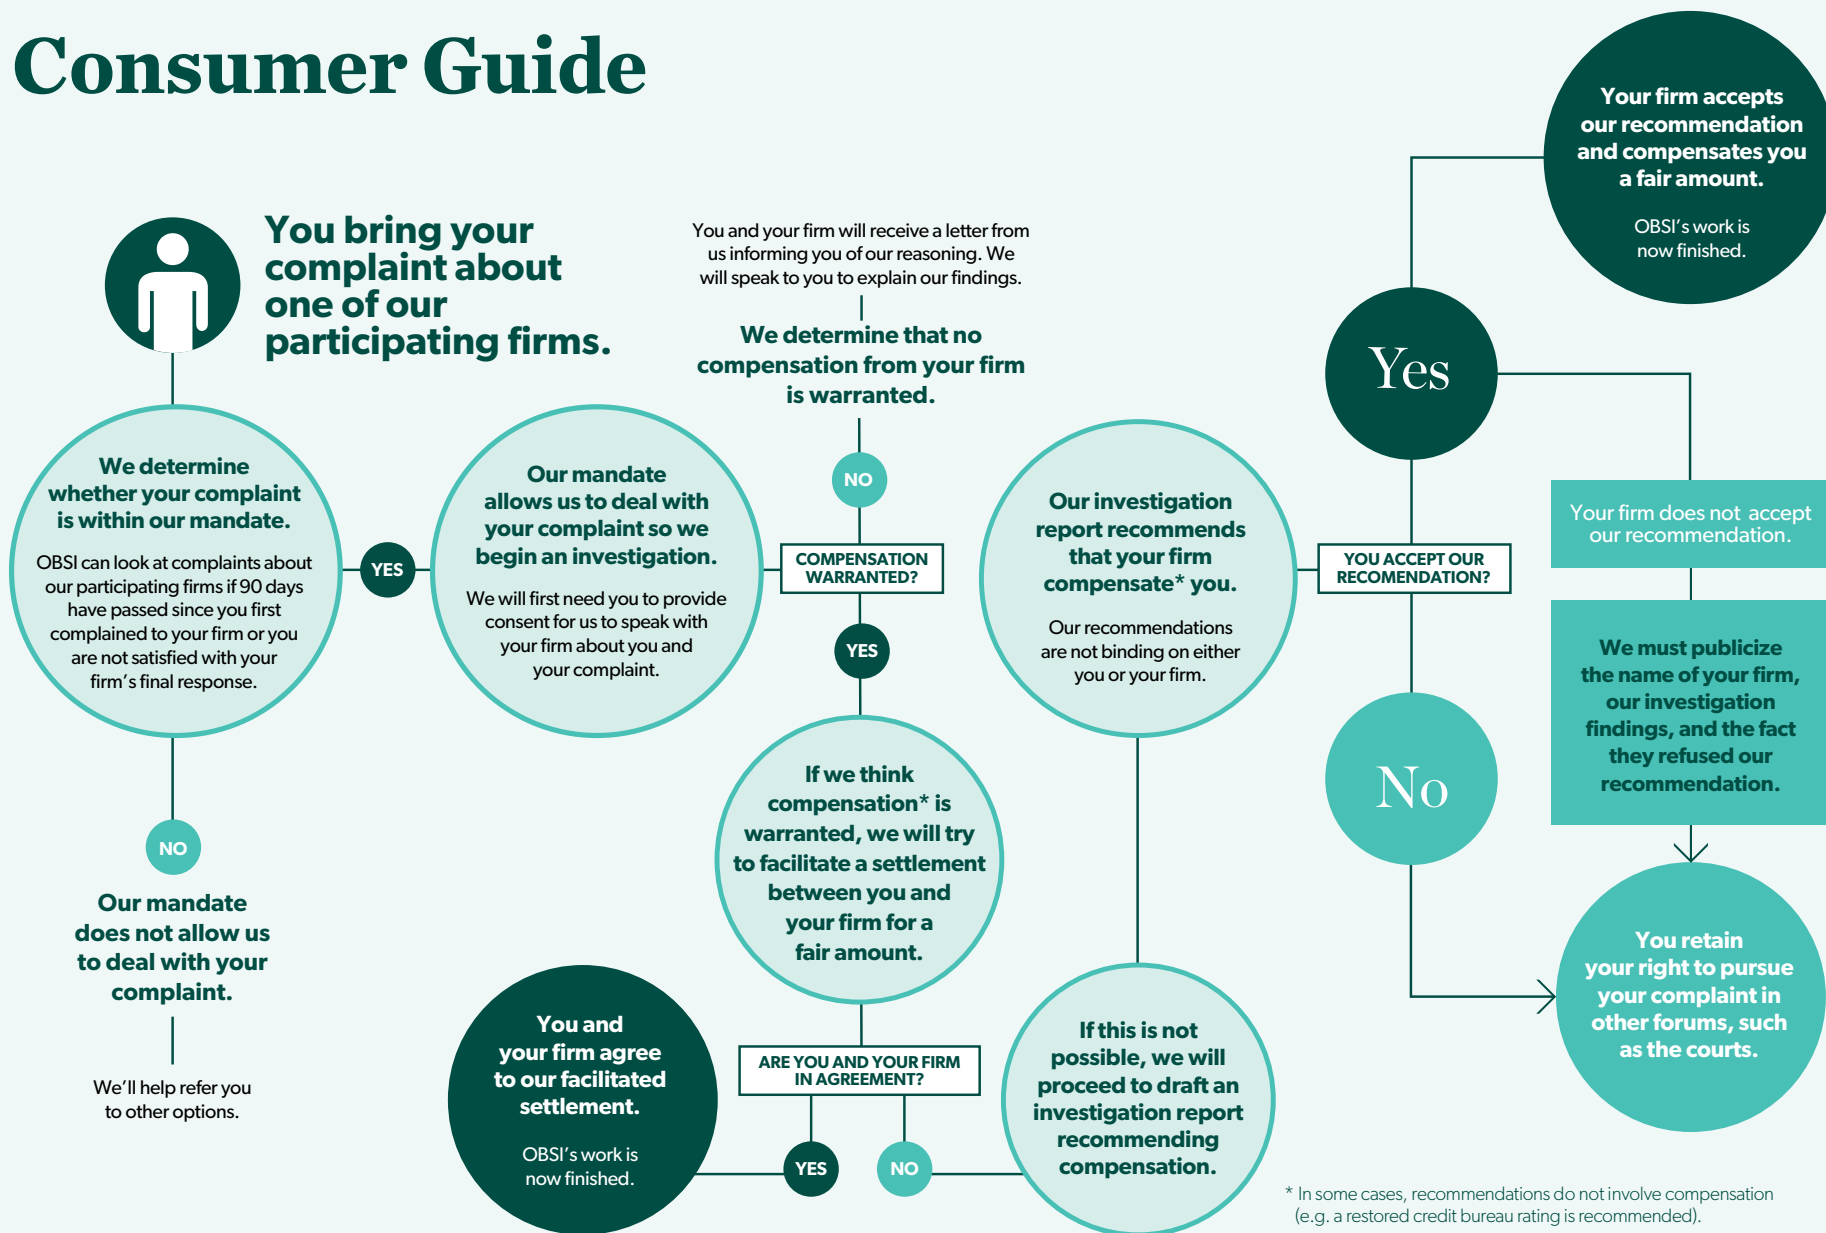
Consumer Guide

You bring your complaint about one of our participating firms.

We determine whether your complaint is within our mandate.

OBSI can look at complaints about our participating firms if 90 days have passed since you first complained to your firm or you are not satisfied with your firm's final response.

YES

NO

Our mandate does not allow us to deal with your complaint.

We'll help refer you to other options.

Our mandate allows us to deal with your complaint so we begin an investigation.

We will first need you to provide consent for us to speak with your firm about you and your complaint.

COMPENSATION WARRANTED?

You and your firm will receive a letter from us informing you of our reasoning. We will speak to you to explain our findings.

We determine that no compensation from your firm is warranted.

NO

YES

If we think compensation* is warranted, we will try to facilitate a settlement between you and your firm for a fair amount.

ARE YOU AND YOUR FIRM IN AGREEMENT?

YES

NO

You and your firm agree to our facilitated settlement.

OBSI's work is now finished.

If this is not possible, we will proceed to draft an investigation report recommending compensation.

Our investigation report recommends that your firm compensate* you.

Our recommendations are not binding on either you or your firm.

YOU ACCEPT OUR RECOMENDATION?

Yes

No

Your firm accepts our recommendation and compensates you a fair amount.

OBSI's work is now finished.

Your firm does not accept our recommendation.

We must publicize the name of your firm, our investigation findings, and the fact they refused our recommendation.

You retain your right to pursue your complaint in other forums, such as the courts.

* In some cases, recommendations do not involve compensation (e.g. a restored credit bureau rating is recommended).